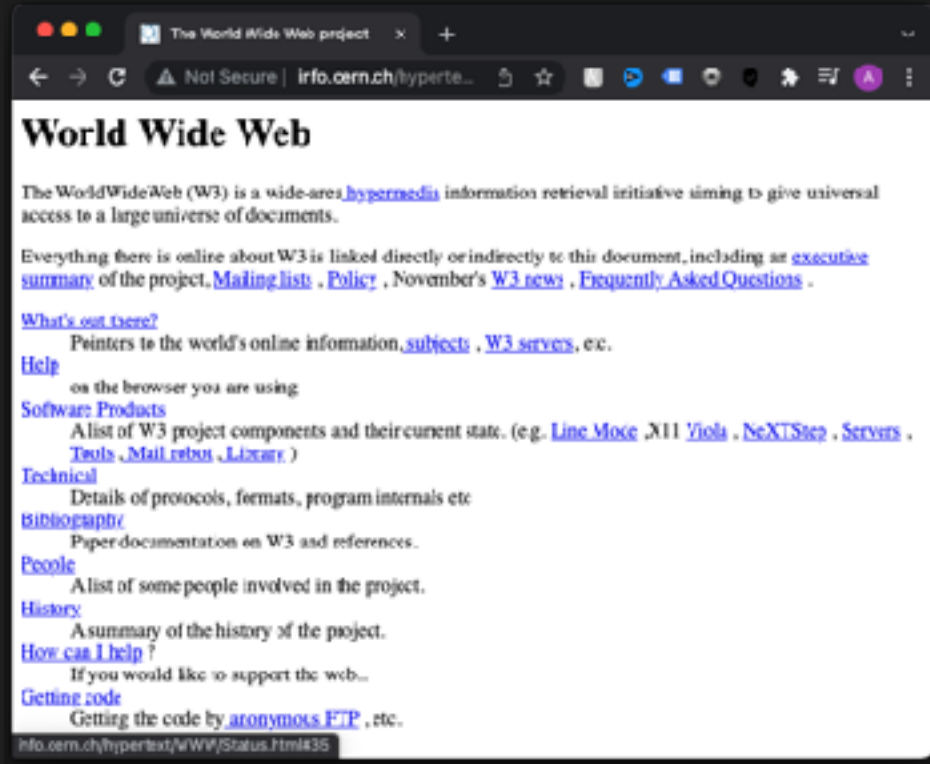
The World Wide Web project ×

Not Secure | info.cern.ch/hyperte...

A

World Wide Web

The WorldWideWeb (W3) is a wide-area hypermedia information retrieval initiative aiming to give universal access to a large universe of documents.

Everything there is online about W3 is linked directly or indirectly to this document, including an executive summary of the project, Mailing lists , Policy , November's W3 news , Frequently Asked Questions .

What's out there?
Pointers to the world's online information, subjects , W3 servers, etc.
Help
on the browser you are using
Software Products
A list of W3 project components and their current state. (e.g. Line Mode ,X11 Viola , NeXTStep , Servers , Tools , Mail robot , Library )
Technical
Details of protocols, formats, program internals etc
Bibliography
Paper documentation on W3 and references.
People
A list of some people involved in the project.
History
A summary of the history of the project.
How can I help ?
If you would like to support the web..
Getting code
Getting the code by anonymous FTP , etc.

info.cern.ch/hypertext/WWW/Status.html#35